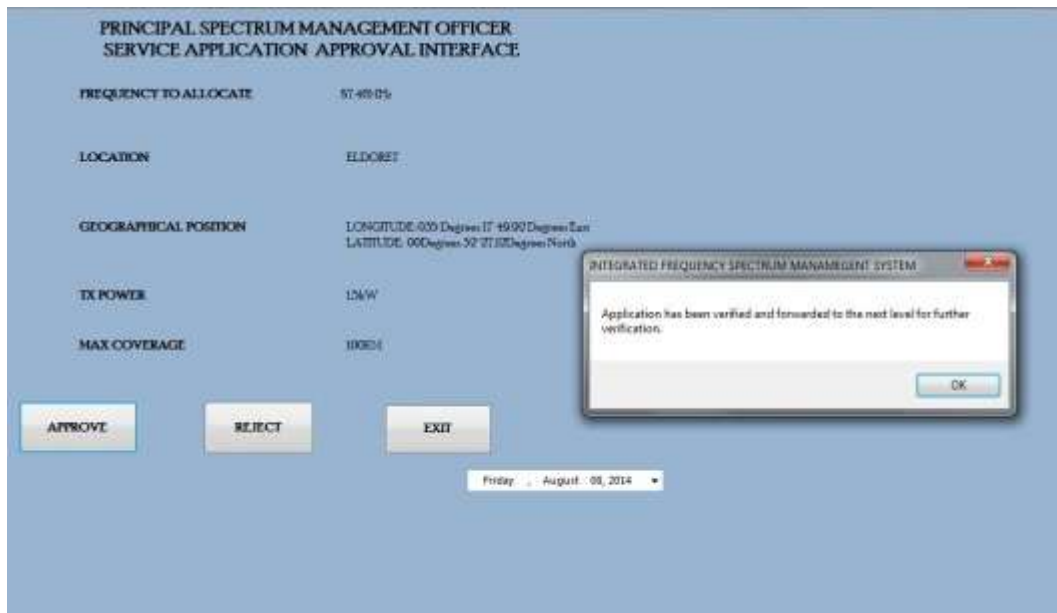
PRINCIPAL SPECTRUM MANAGEMENT OFFICER
SERVICE APPLICATION APPROVAL INTERFACE

FREQUENCY TO ALLOCATE 97.4MHz

LOCATION ELDORET

GEOGRAPHICAL POSITION LONGITUDE:035 Degrees 17 49.90 Degrees East
LATITUDE: 00Degrees 52 37.10Degrees North

TX POWER 12kW

MAX COVERAGE 100KM

APPROVE REJECT EXIT

Friday , August 08, 2014

INTEGRATED FREQUENCY SPECTRUM MANAMEGENT SYSTEM

Application has been verified and forwarded to the next level for further verification.

OK